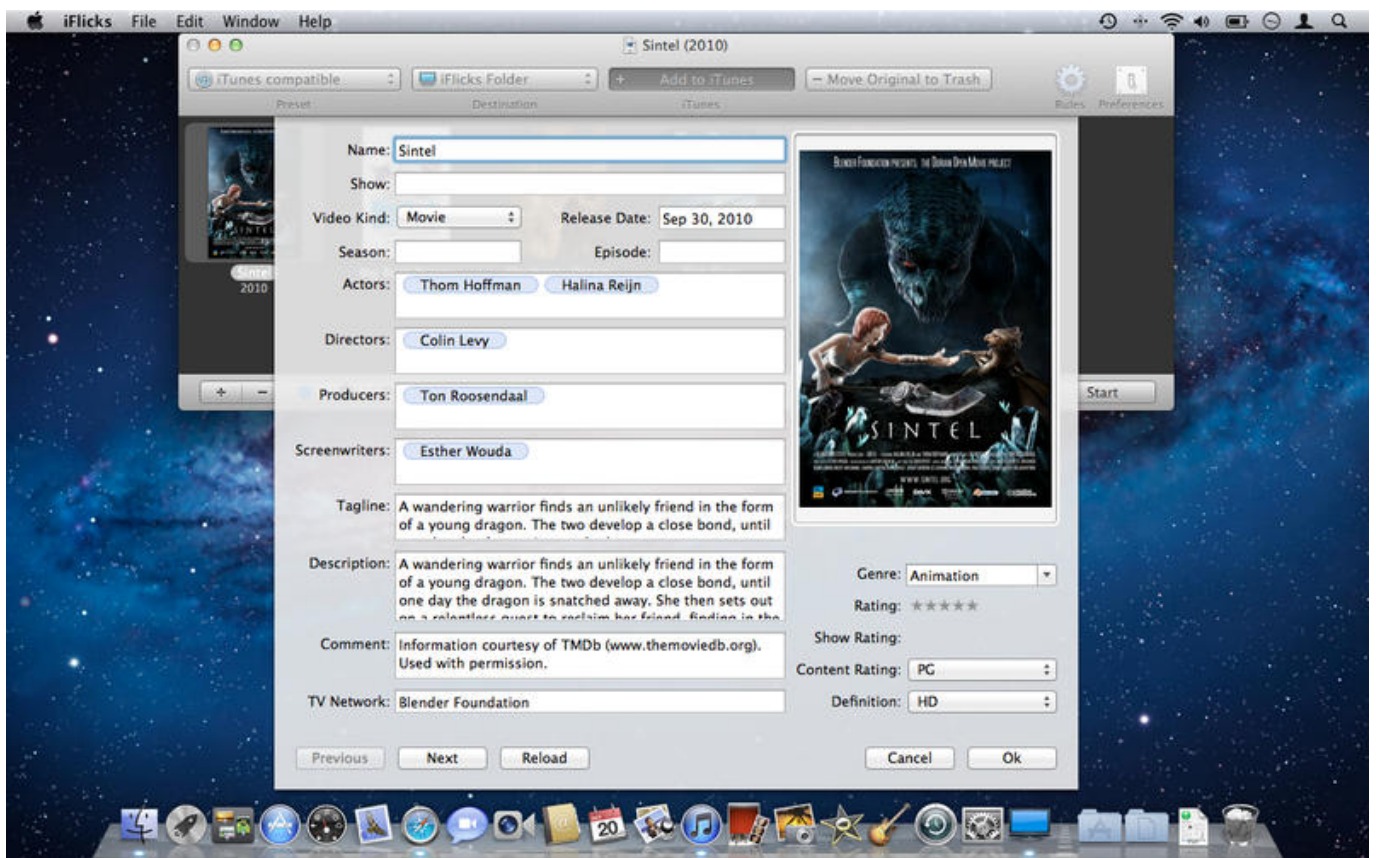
iFlicks File Edit Window Help

Sintel (2010)

iTunes compatible
Preset
iFlicks Folder
Destination
+ Add to iTunes
iTunes
– Move Original to Trash
Rules Preferences

Sintel
2010

+ –

Start

Name: Sintel
Show:
Video Kind: Movie
Release Date: Sep 30, 2010
Season:
Episode:
Actors: Thom Hoffman Halina Reijn
Directors: Colin Levy
Producers: Ton Roosendaal
Screenwriters: Esther Wouda
Tagline: A wandering warrior finds an unlikely friend in the form of a young dragon. The two develop a close bond, until
Description: A wandering warrior finds an unlikely friend in the form of a young dragon. The two develop a close bond, until one day the dragon is snatched away. She then sets out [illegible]
Comment: Information courtesy of TMDb (www.themoviedb.org). Used with permission.
TV Network: Blender Foundation

BLENDER FOUNDATION PRESENTS THE DURIAN OPEN MOVIE PROJECT
SINTEL
WWW.SINTEL.ORG

Genre: Animation
Rating: ★★★★★
Show Rating:
Content Rating: PG
Definition: HD

Previous Next Reload Cancel Ok

20